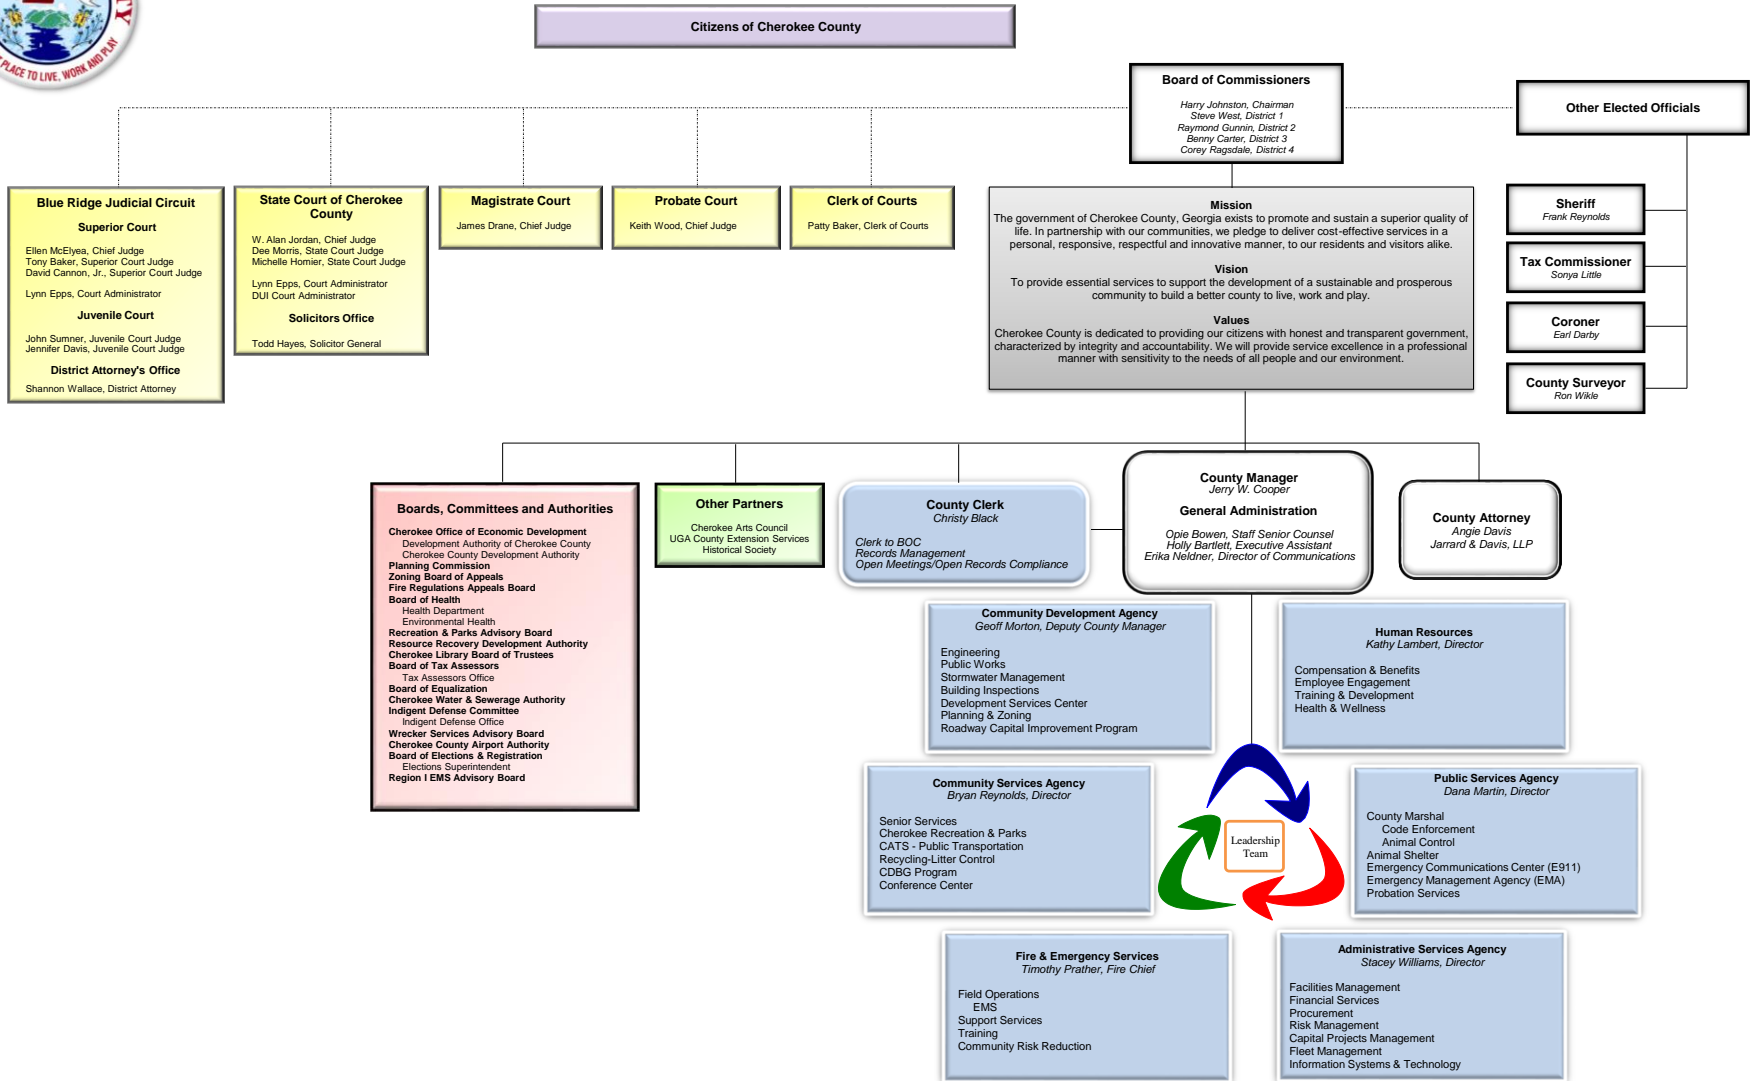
PLACE TO LIVE, WORK AND PLAY

Citizens of Cherokee County

Board of Commissioners
Harry Johnston, Chairman
Steve West, District 1
Raymond Gunnin, District 2
Benny Carter, District 3
Corey Ragsdale, District 4

Other Elected Officials

Blue Ridge Judicial Circuit
Superior Court
Ellen McElyea, Chief Judge
Tony Baker, Superior Court Judge
David Cannon, Jr., Superior Court Judge
Lynn Epps, Court Administrator
Juvenile Court
John Sumner, Juvenile Court Judge
Jennifer Davis, Juvenile Court Judge
District Attorney's Office
Shannon Wallace, District Attorney

State Court of Cherokee County
W. Alan Jordan, Chief Judge
Dee Morris, State Court Judge
Michelle Homier, State Court Judge
Lynn Epps, Court Administrator
DUI Court Administrator
Solicitors Office
Todd Hayes, Solicitor General

Magistrate Court
James Drane, Chief Judge

Probate Court
Keith Wood, Chief Judge

Clerk of Courts
Patty Baker, Clerk of Courts

Mission
The government of Cherokee County, Georgia exists to promote and sustain a superior quality of life. In partnership with our communities, we pledge to deliver cost-effective services in a personal, responsive, respectful and innovative manner, to our residents and visitors alike.
Vision
To provide essential services to support the development of a sustainable and prosperous community to build a better county to live, work and play.
Values
Cherokee County is dedicated to providing our citizens with honest and transparent government, characterized by integrity and accountability. We will provide service excellence in a professional manner with sensitivity to the needs of all people and our environment.

Sheriff
Frank Reynolds

Tax Commissioner
Sonya Little

Coroner
Earl Darby

County Surveyor
Ron Wikle

Boards, Committees and Authorities
Cherokee Office of Economic Development
Development Authority of Cherokee County
Cherokee County Development Authority
Planning Commission
Zoning Board of Appeals
Fire Regulations Appeals Board
Board of Health
Health Department
Environmental Health
Recreation & Parks Advisory Board
Resource Recovery Development Authority
Cherokee Library Board of Trustees
Board of Tax Assessors
Tax Assessors Office
Board of Equalization
Cherokee Water & Sewerage Authority
Indigent Defense Committee
Indigent Defense Office
Wrecker Services Advisory Board
Cherokee County Airport Authority
Board of Elections & Registration
Elections Superintendent
Region I EMS Advisory Board

Other Partners
Cherokee Arts Council
UGA County Extension Services
Historical Society

County Clerk
Christy Black
Clerk to BOC
Records Management
Open Meetings/Open Records Compliance

County Manager
Jerry W. Cooper
General Administration
Opie Bowen, Staff Senior Counsel
Holly Bartlett, Executive Assistant
Erika Neldner, Director of Communications

County Attorney
Angie Davis
Jarrard & Davis, LLP

Community Development Agency
Geoff Morton, Deputy County Manager
Engineering
Public Works
Stormwater Management
Building Inspections
Development Services Center
Planning & Zoning
Roadway Capital Improvement Program

Human Resources
Kathy Lambert, Director
Compensation & Benefits
Employee Engagement
Training & Development
Health & Wellness

Community Services Agency
Bryan Reynolds, Director
Senior Services
Cherokee Recreation & Parks
CATS - Public Transportation
Recycling-Litter Control
CDBG Program
Conference Center

Leadership Team

Public Services Agency
Dana Martin, Director
County Marshal
Code Enforcement
Animal Control
Animal Shelter
Emergency Communications Center (E911)
Emergency Management Agency (EMA)
Probation Services

Fire & Emergency Services
Timothy Prather, Fire Chief
Field Operations
EMS
Support Services
Training
Community Risk Reduction

Administrative Services Agency
Stacey Williams, Director
Facilities Management
Financial Services
Procurement
Risk Management
Capital Projects Management
Fleet Management
Information Systems & Technology